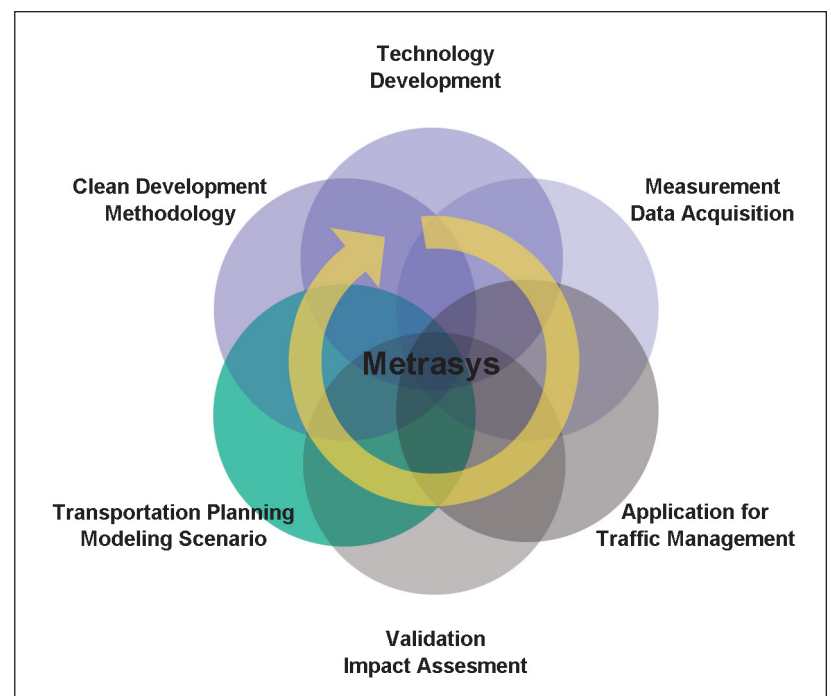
Technology Development

Clean Development Methodology

Measurement Data Acquisition

Metrasys

Transportation Planning Modeling Scenario

Application for Traffic Management

Validation Impact Assesment